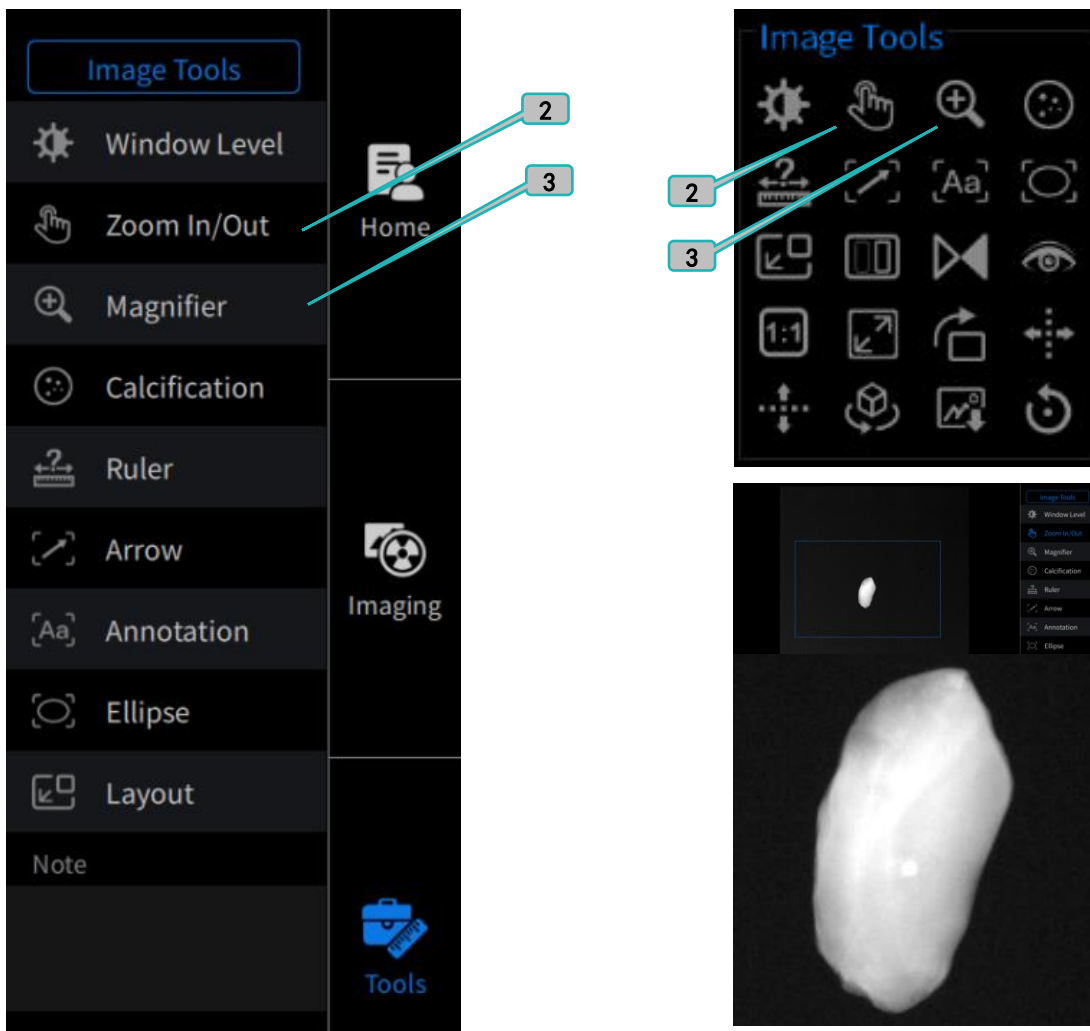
Image Tools
Window Level
Zoom In/Out
Magnifier
Calcification
Ruler
Arrow
Annotation
Ellipse
Layout
Note

Home
Imaging
Tools

2
3

Image Tools

2
3

Image Tools
Window Level
Zoom In/Out
Magnifier
Calcification
Ruler
Arrow
Annotation
Ellipse